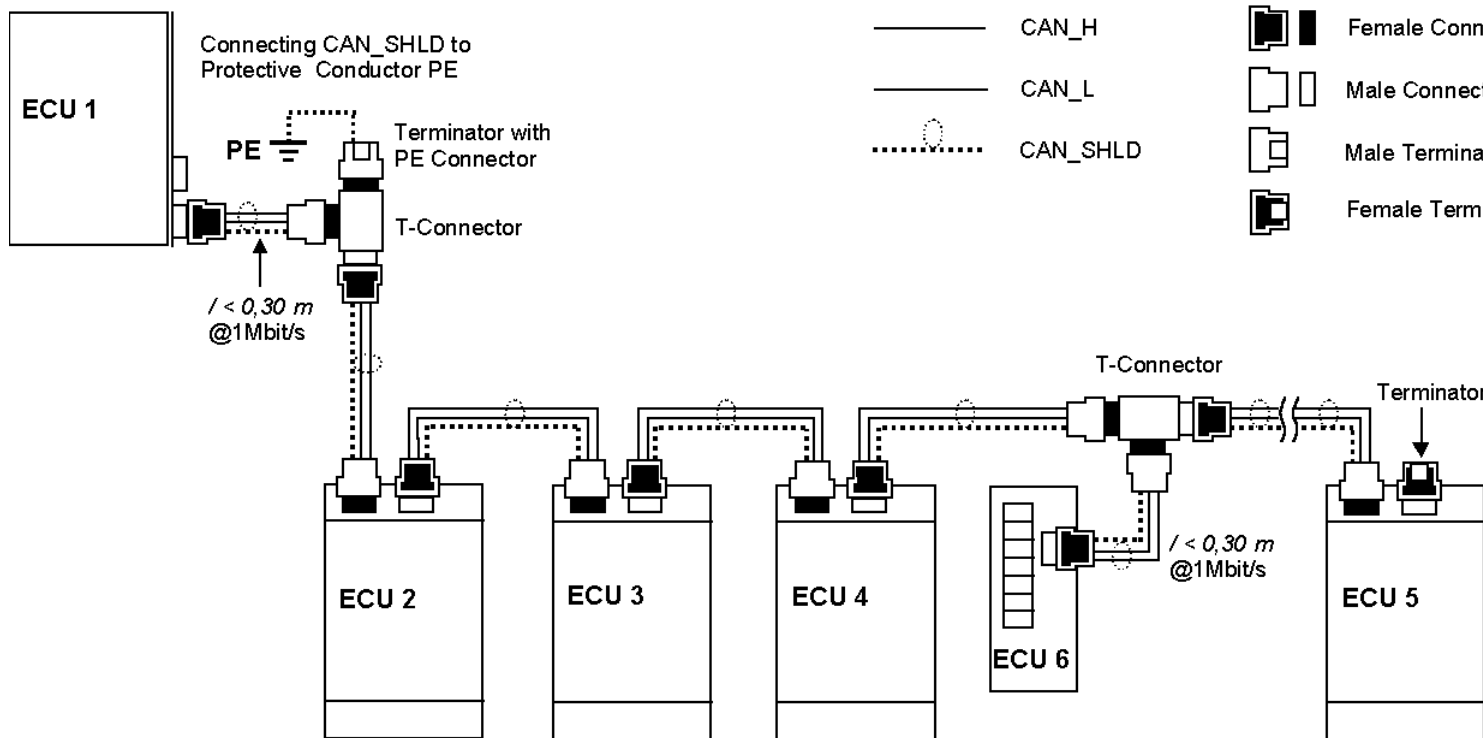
ECU 1

Connecting CAN_SHLD to Protective Conductor PE

PE

Terminator with PE Connector

T-Connector

$l$ < 0,30 m @1Mbit/s

CAN_H

CAN_L

CAN_SHLD

Female Conn

Male Connect

Male Termina

Female Term

T-Connector

Terminator

ECU 2

ECU 3

ECU 4

$l$ < 0,30 m @1Mbit/s

ECU 6

ECU 5